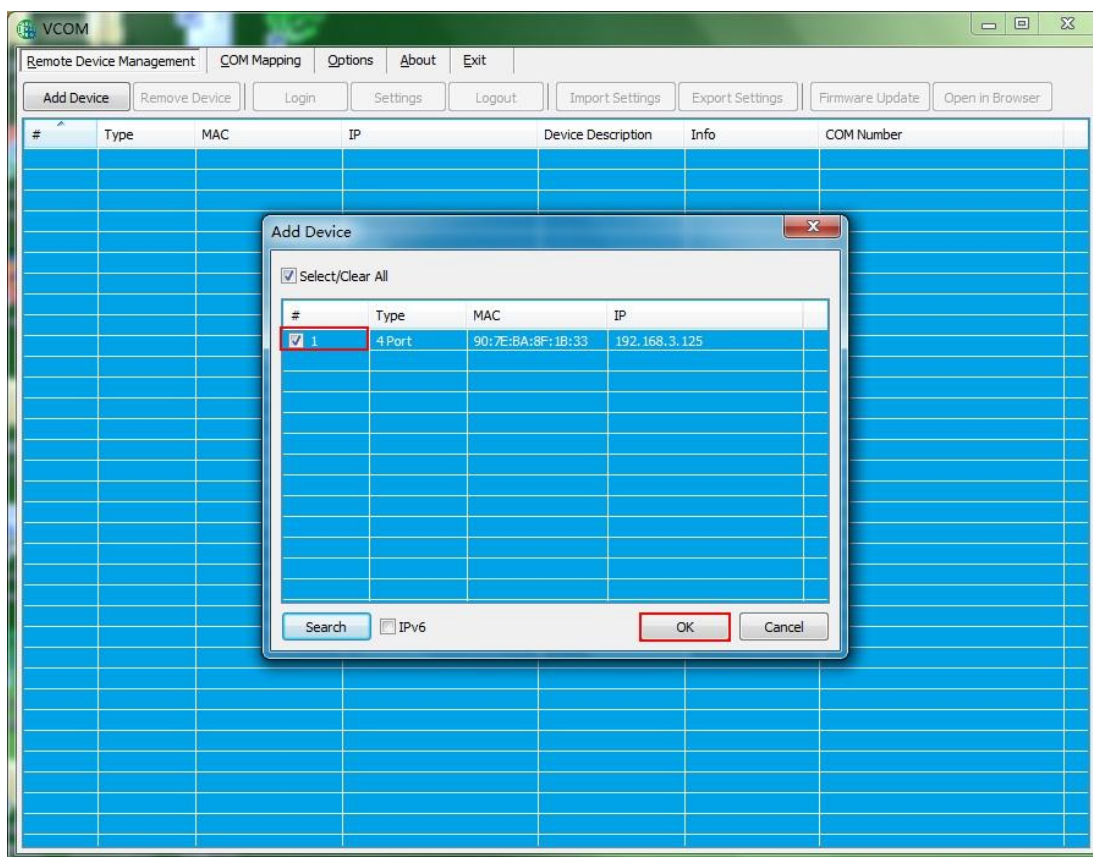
VCOM

Remote Device Management | COM Mapping | Options | About | Exit

Add Device | Remove Device | Login | Settings | Logout | Import Settings | Export Settings | Firmware Update | Open in Browser

| # | Type | MAC | IP | Device Description | Info | COM Number |
|---|---|---|---|---|---|---|

Add Device

Select/Clear All

| # | Type | MAC | IP |
|---|---|---|---|
| 1 | 4 Port | 90:7E:BA:8F:1B:33 | 192.168.3.125 |

Search
IPv6
OK
Cancel